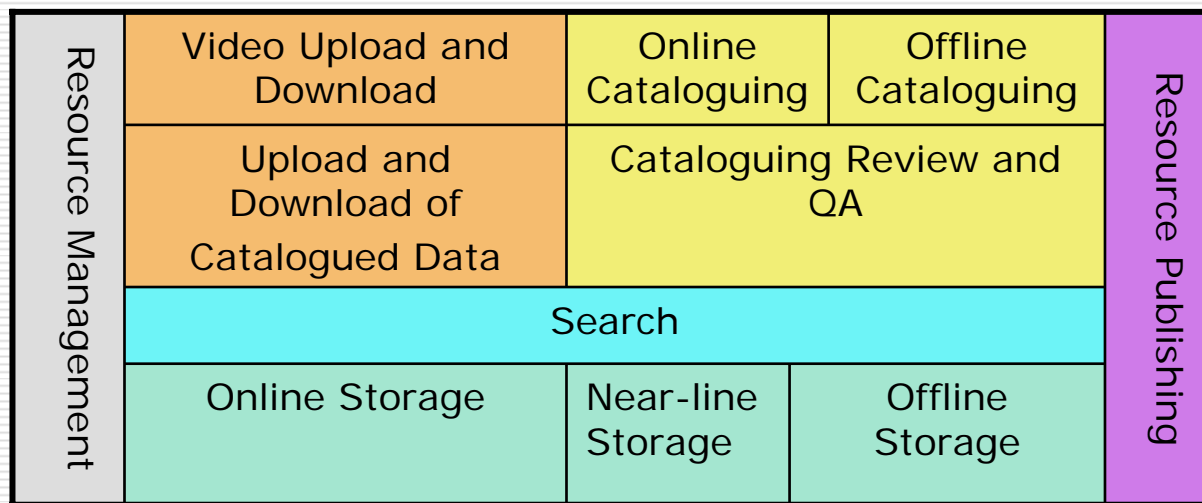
Resource Management

Video Upload and Download

Online Cataloguing

Offline Cataloguing

Upload and Download of Catalogued Data

Cataloguing Review and QA

Search

Online Storage

Near-line Storage

Offline Storage

Resource Publishing